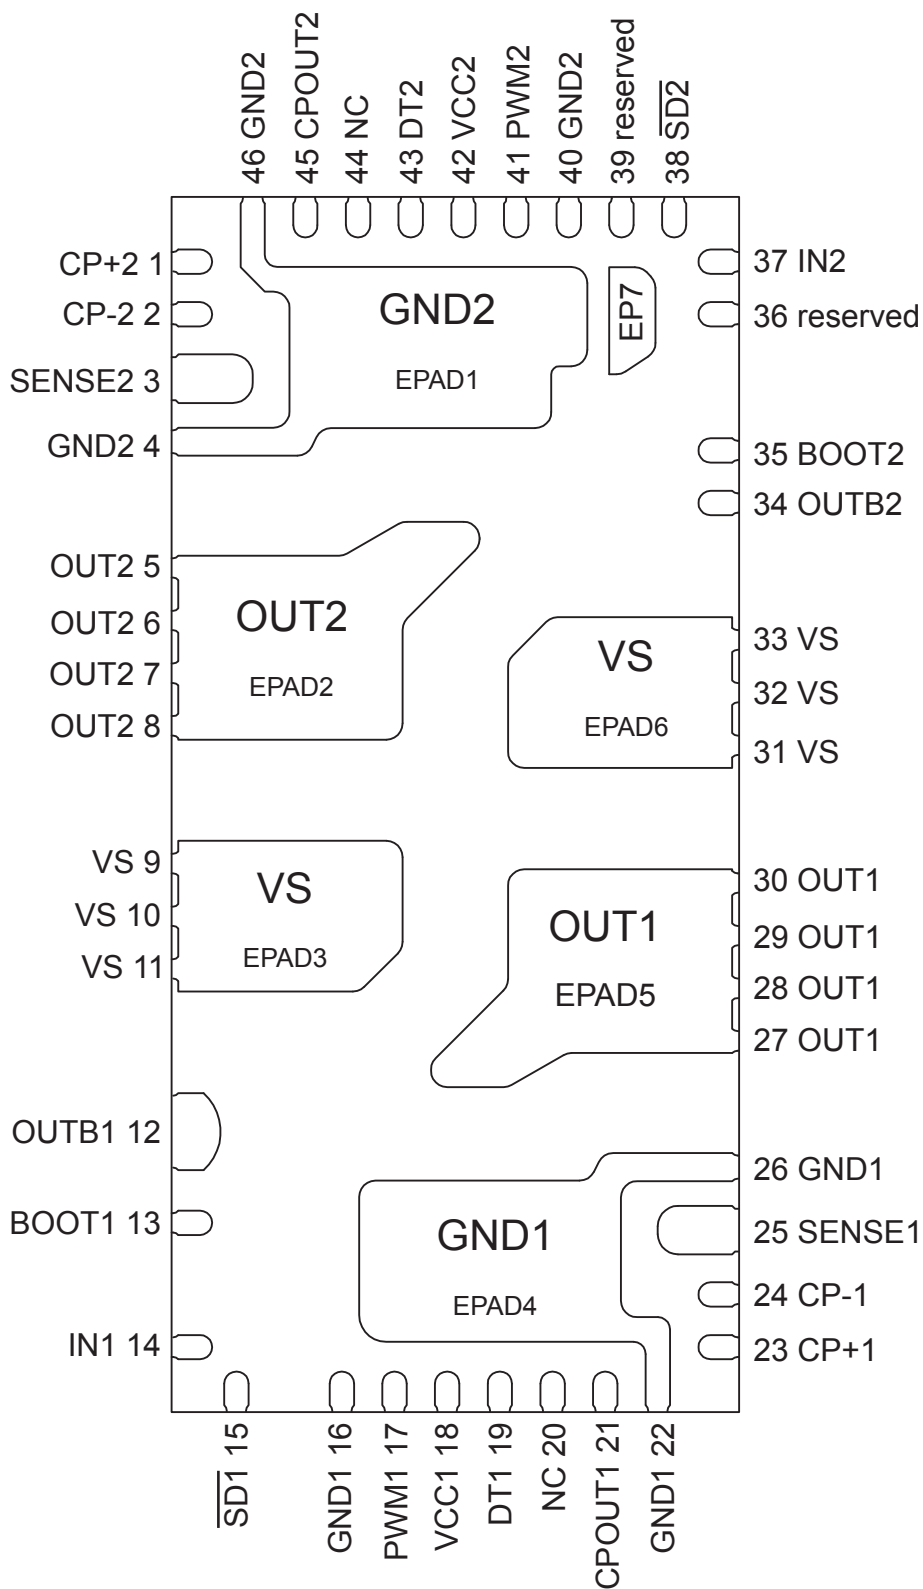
46 GND2
45 CPOUT2
44 NC
43 DT2
42 VCC2
41 PWM2
40 GND2
39 reserved
38 $\overline{SD2}$

CP+2 1
CP-2 2
SENSE2 3
GND2 4
OUT2 5
OUT2 6
OUT2 7
OUT2 8
VS 9
VS 10
VS 11
OUTB1 12
BOOT1 13
IN1 14

37 IN2
36 reserved
35 BOOT2
34 OUTB2
33 VS
32 VS
31 VS
30 OUT1
29 OUT1
28 OUT1
27 OUT1
26 GND1
25 SENSE1
24 CP-1
23 CP+1

GND2
EPAD1
EP7
OUT2
EPAD2
VS
EPAD6
VS
EPAD3
OUT1
EPAD5
GND1
EPAD4

$\overline{SD1}$ 15
GND1 16
PWM1 17
VCC1 18
DT1 19
NC 20
CPOUT1 21
GND1 22